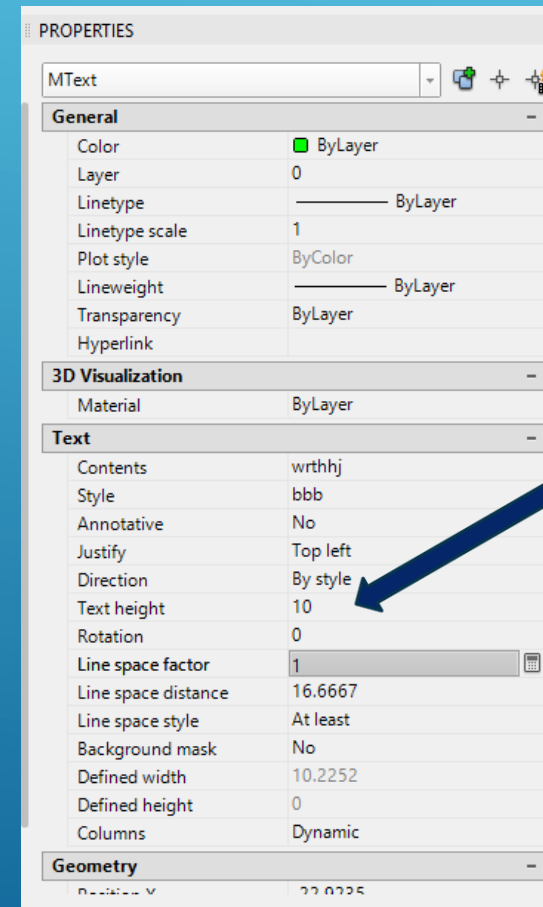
PROPERTIES

MText

General –

| | |
|---|---|
| Color | ByLayer |
| Layer | 0 |
| Linetype | ByLayer |
| Linetype scale | 1 |
| Plot style | ByColor |
| Lineweight | ByLayer |
| Transparency | ByLayer |
| Hyperlink | |

3D Visualization –

| | |
|---|---|
| Material | ByLayer |

Text –

| | |
|---|---|
| Contents | wrthhj |
| Style | bbb |
| Annotative | No |
| Justify | Top left |
| Direction | By style |
| Text height | 10 |
| Rotation | 0 |
| Line space factor | 1 |
| Line space distance | 16.6667 |
| Line space style | At least |
| Background mask | No |
| Defined width | 10.2252 |
| Defined height | 0 |
| Columns | Dynamic |

Geometry –

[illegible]